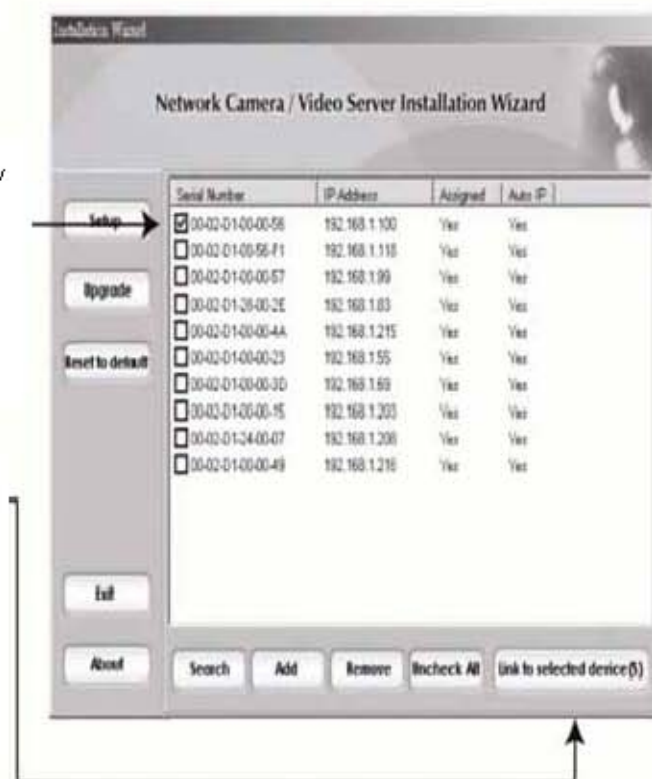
Installation Wizard

Network Camera / Video Server Installation Wizard

y

Setup

Upgrade

Reset to default

Exit

About

| Serial Number | IP Address | Assigned | Auto IP |
|---|---|---|---|
| ☑ 00-02-D1-00-00-56 | 192.168.1.100 | Yes | Yes |
| ☐ 00-02-D1-00-56-F1 | 192.168.1.118 | Yes | Yes |
| ☐ 00-02-D1-00-00-57 | 192.168.1.99 | Yes | Yes |
| ☐ 00-02-D1-28-00-2E | 192.168.1.83 | Yes | Yes |
| ☐ 00-02-D1-00-00-4A | 192.168.1.215 | Yes | Yes |
| ☐ 00-02-D1-00-00-23 | 192.168.1.55 | Yes | Yes |
| ☐ 00-02-D1-00-00-3D | 192.168.1.69 | Yes | Yes |
| ☐ 00-02-D1-00-00-15 | 192.168.1.203 | Yes | Yes |
| ☐ 00-02-D1-24-00-07 | 192.168.1.208 | Yes | Yes |
| ☐ 00-02-D1-00-00-49 | 192.168.1.216 | Yes | Yes |

Search

Add

Remove

Uncheck All

Link to selected device(s)